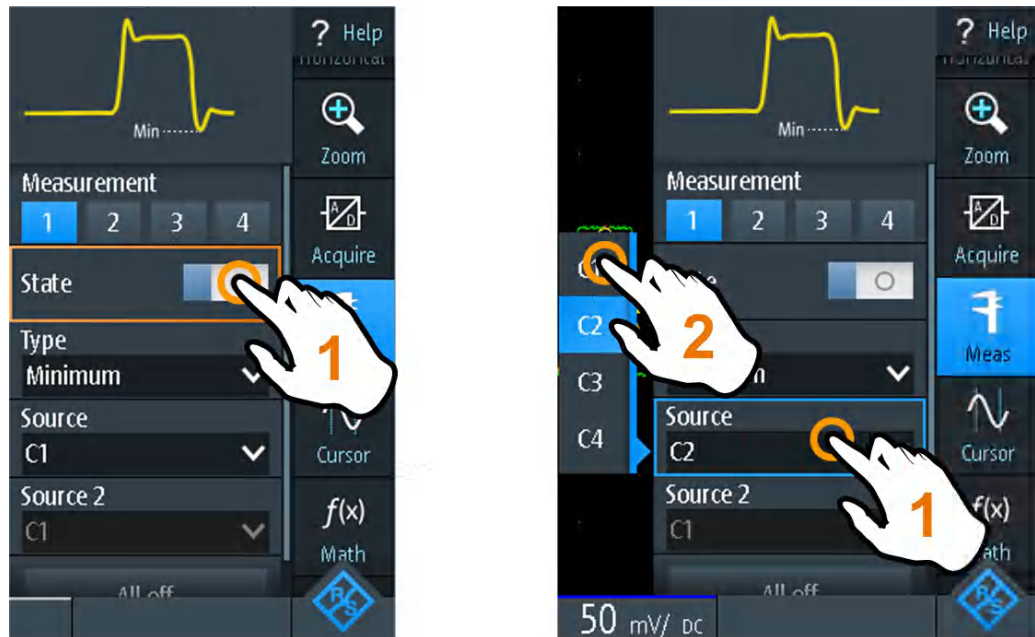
? Help
Min
Zoom
Measurement
1 2 3 4
Acquire
State
1
Type
Minimum
Source
C1
Cursor
Source 2
C1
$f(x)$
Math
All off

? Help
Min
Zoom
Measurement
1 2 3 4
Acquire
C1
2
C2
Meas
C3
Source
C2
Cursor
C4
Source 2
C1
1
$f(x)$
Math
All off
50 mV/ DC